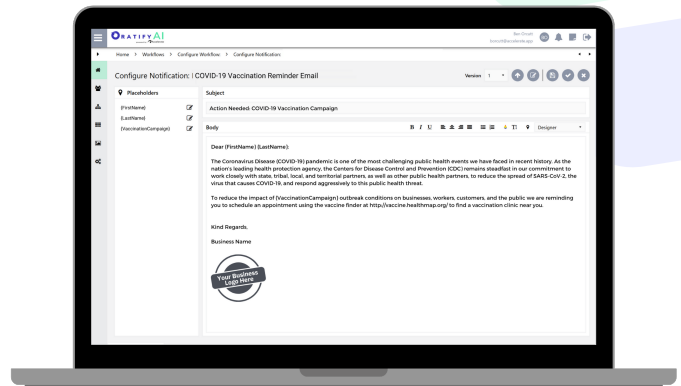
ORATIFY AI

Home > Workflows > Configure Workflow > Configure Notifications

Configure Notification: | COVID-19 Vaccination Reminder Email

Version 1

Placeholders
{FirstName}
{LastName}
{VaccinationCampaign}

Subject
Action Needed: COVID-19 Vaccination Campaign

Body

B I U TI Designer

Dear {FirstName} {LastName}:

The Coronavirus Disease (COVID-19) pandemic is one of the most challenging public health events we have faced in recent history. As the nation's leading health protection agency, the Centers for Disease Control and Prevention (CDC) remains steadfast in our commitment to work closely with state, tribal, local, and territorial partners, as well as other public health partners, to reduce the spread of SARS-CoV-2, the virus that causes COVID-19, and respond aggressively to this public health threat.

To reduce the impact of {VaccinationCampaign} outbreak conditions on businesses, workers, customers, and the public we are reminding you to schedule an appointment using the vaccine finder at http://vaccine.healthmap.org/ to find a vaccination clinic near you.

Kind Regards,

Business Name

Your Business Logo Here